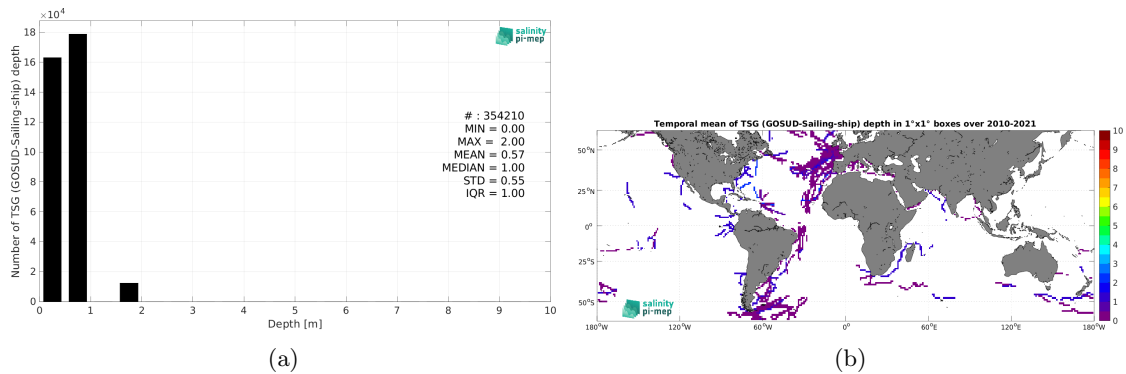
$\times10^4$
18
16
14
12
10
8
6
4
2
0
Number of TSG (GOSUD-Sailing-ship) depth
0 1 2 3 4 5 6 7 8 9 10
Depth [m]
salinity pi-mep
# : 354210
MIN = 0.00
MAX = 2.00
MEAN = 0.57
MEDIAN = 1.00
STD = 0.55
IQR = 1.00

(a)

Temporal mean of TSG (GOSUD-Sailing-ship) depth in 1°x1° boxes over 2010-2021
50°N
25°N
0°
25°S
50°S
180°W 120°W 60°W 0° 60°E 120°E 180°W
salinity pi-mep
10
9
8
7
6
5
4
3
2
1
0

(b)